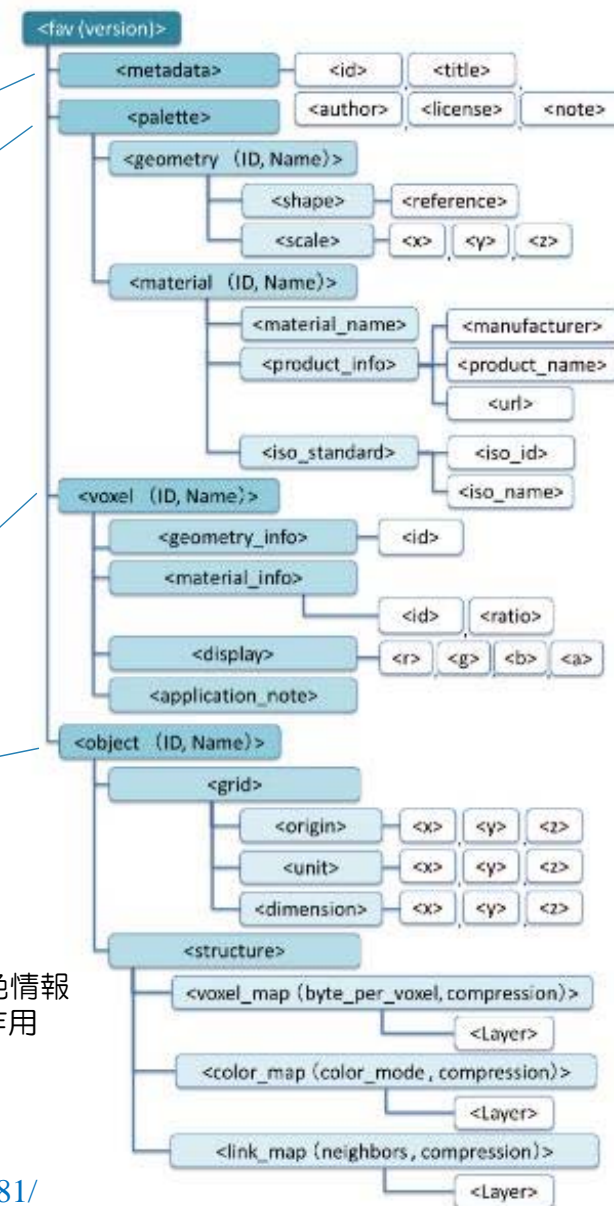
<fav (version)>
<metadata>
<id>
<title>
<author>
<license>
<note>
<palette>
<geometry (ID, Name)>
<shape>
<reference>
<scale>
<x>
<y>
<z>
<material (ID, Name)>
<material_name>
<manufacturer>
<product_info>
<product_name>
<url>
<iso_standard>
<iso_id>
<iso_name>
<voxel (ID, Name)>
<geometry_info>
<id>
<material_info>
<id>
<ratio>
<display>
<r>
<g>
<b>
<a>
<application_note>
<object (ID, Name)>
<grid>
<origin>
<x>
<y>
<z>
<unit>
<x>
<y>
<z>
<dimension>
<x>
<y>
<z>
<structure>
<voxel_map (byte_per_voxel, compression)>
<Layer>
<color_map (color_mode, compression)>
<Layer>
<link_map (neighbors, compression)>
<Layer>

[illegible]色情報
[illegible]作用

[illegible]81/